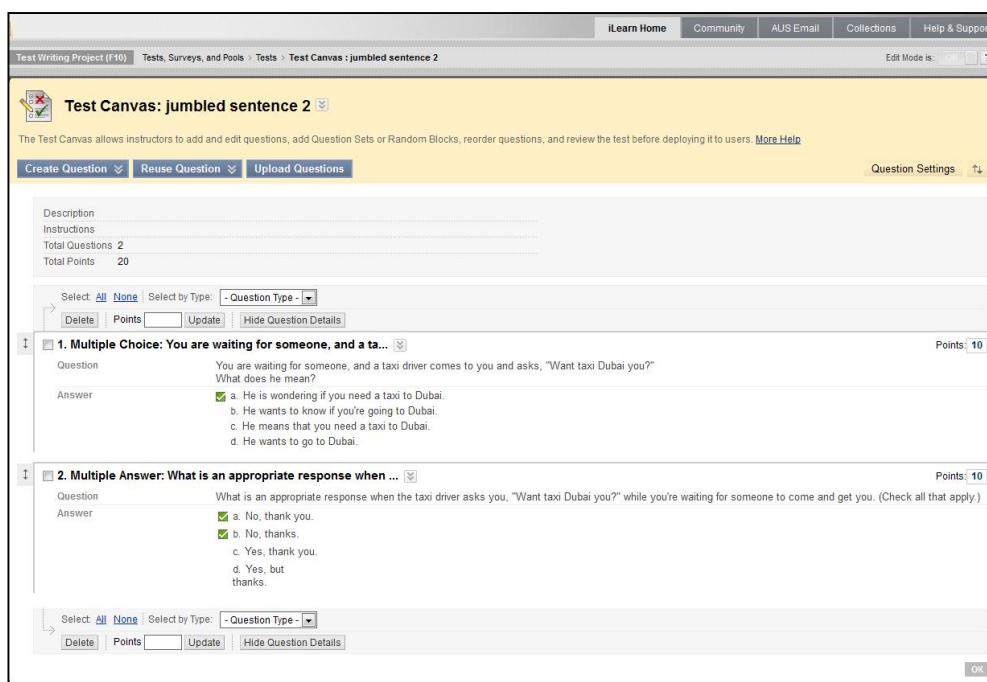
iLearn Home | Community | AUS Email | Collections | Help & Suppor

Test Writing Project (F10) | Tests, Surveys, and Pools > Tests > Test Canvas : jumbled sentence 2

Edit Mode is: ON

Test Canvas: jumbled sentence 2

The Test Canvas allows instructors to add and edit questions, add Question Sets or Random Blocks, reorder questions, and review the test before deploying it to users. More Help

Create Question | Reuse Question | Upload Questions

Question Settings

Description
Instructions
Total Questions 2
Total Points 20

Select: All None | Select by Type: - Question Type -

Delete | Points | Update | Hide Question Details

1. Multiple Choice: You are waiting for someone, and a ta...

Points: 10

Question
You are waiting for someone, and a taxi driver comes to you and asks, "Want taxi Dubai you?" What does he mean?

Answer
a. He is wondering if you need a taxi to Dubai.
b. He wants to know if you're going to Dubai.
c. He means that you need a taxi to Dubai.
d. He wants to go to Dubai.

2. Multiple Answer: What is an appropriate response when ...

Points: 10

Question
What is an appropriate response when the taxi driver asks you, "Want taxi Dubai you?" while you're waiting for someone to come and get you. (Check all that apply.)

Answer
a. No, thank you.
b. No, thanks.
c. Yes, thank you.
d. Yes, but thanks.

Select: All None | Select by Type: - Question Type -

Delete | Points | Update | Hide Question Details

OK